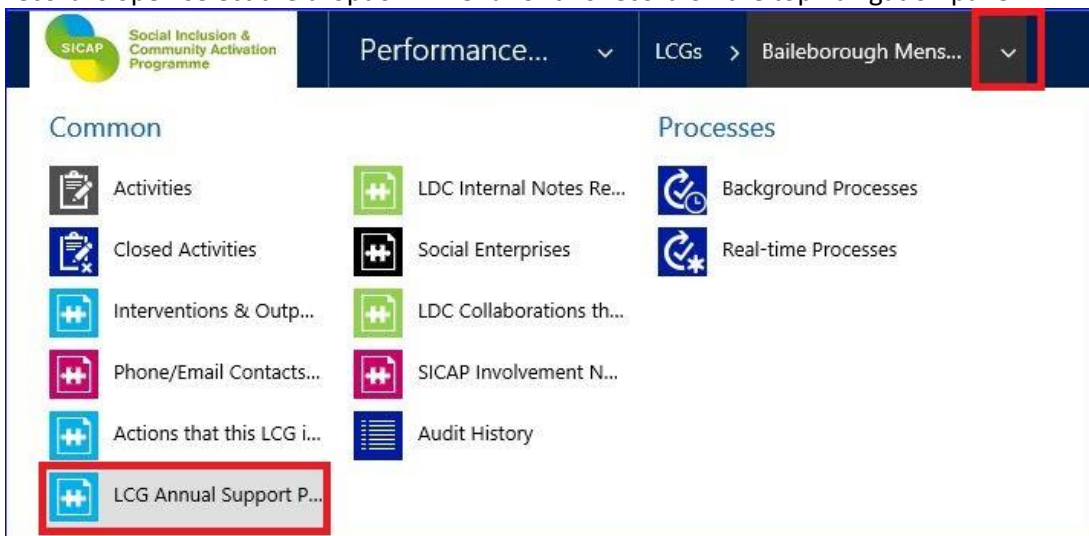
SICAP Social Inclusion & Community Activation Programme

Performance...

LCGs > Baileborough Mens...

Common

Activities

Closed Activities

Interventions & Outp...

Phone/Email Contacts...

Actions that this LCG i...

LCG Annual Support P...

LDC Internal Notes Re...

Social Enterprises

LDC Collaborations th...

SICAP Involvement N...

Audit History

Processes

Background Processes

Real-time Processes